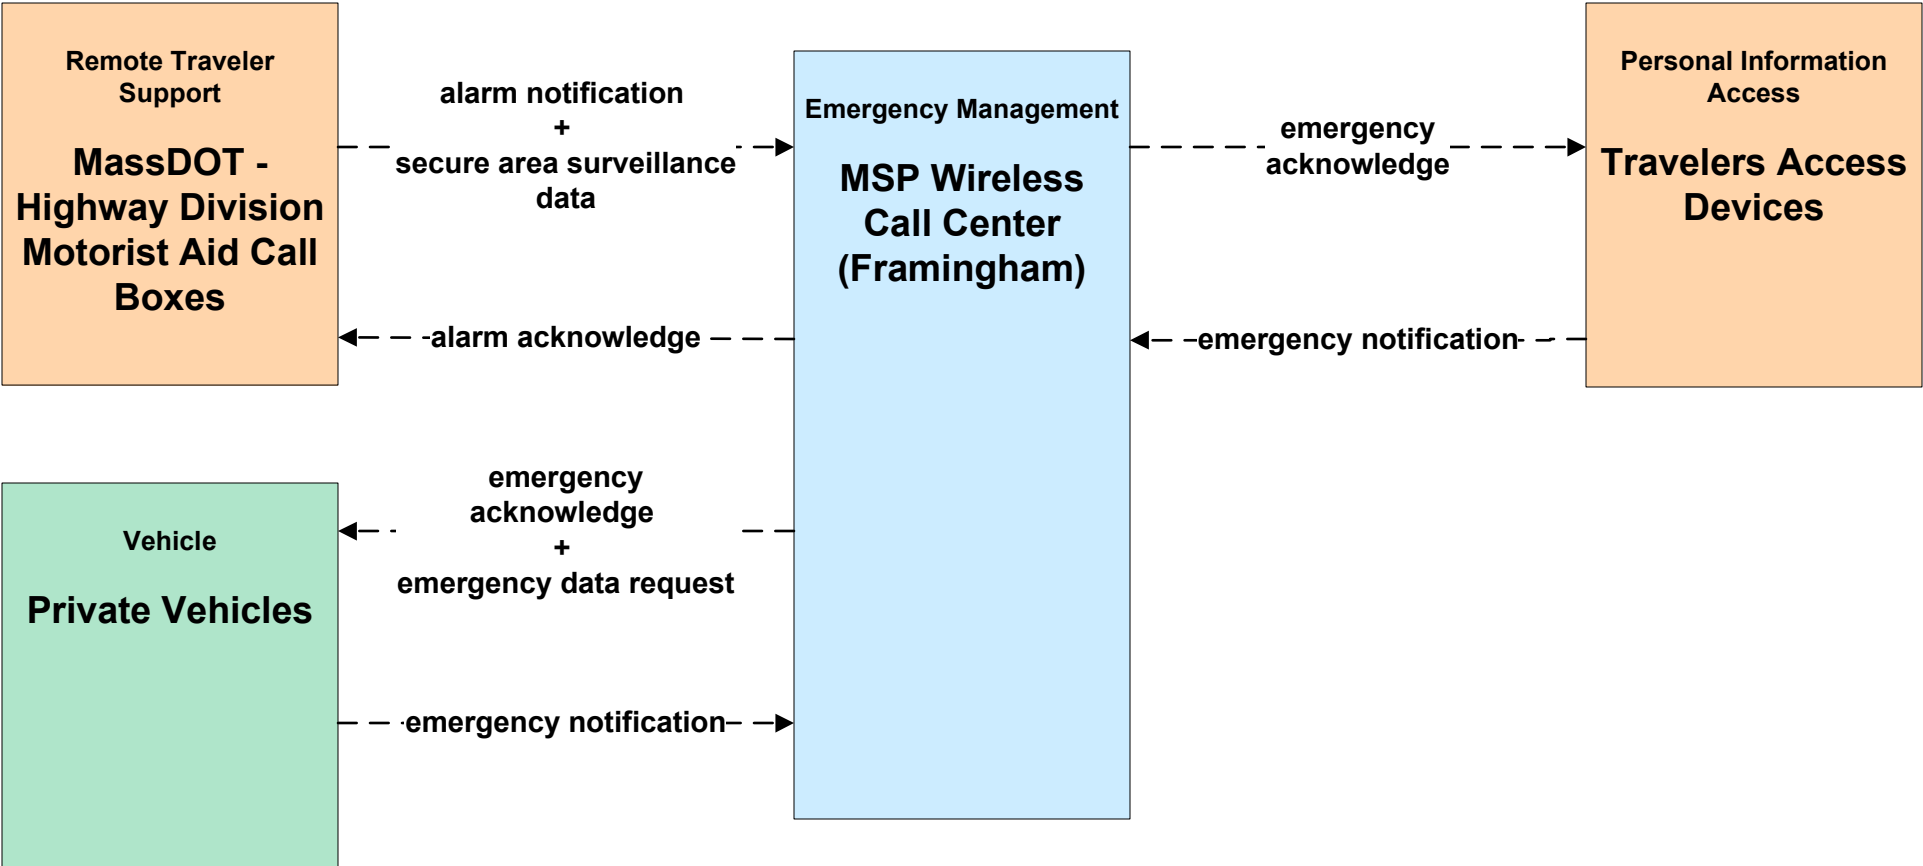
Remote Traveler Support

MassDOT - Highway Division Motorist Aid Call Boxes

alarm notification
+
secure area surveillance data

Emergency Management

MSP Wireless Call Center (Framingham)

emergency acknowledge

Personal Information Access

Travelers Access Devices

alarm acknowledge

emergency notification

Vehicle

Private Vehicles

emergency acknowledge
+
emergency data request

emergency notification